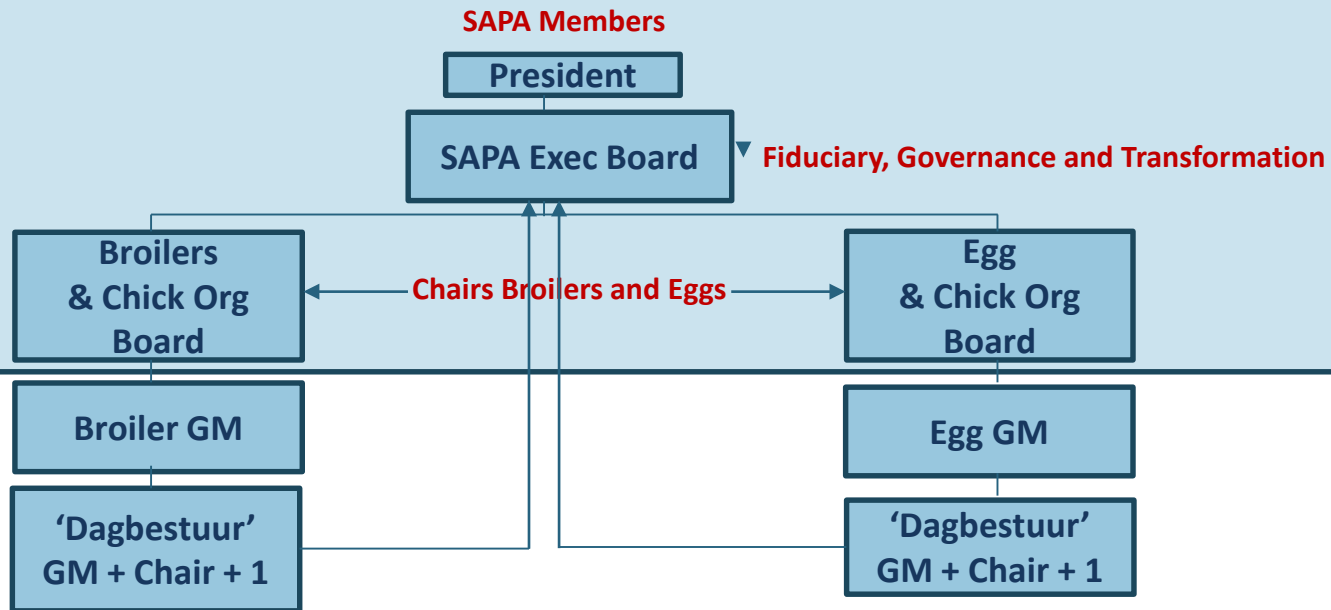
SAPA Members

President

SAPA Exec Board

Fiduciary, Governance and Transformation

Broilers & Chick Org Board

Chairs Broilers and Eggs

Egg & Chick Org Board

Broiler GM

Egg GM

‘Dagbestuur’ GM + Chair + 1

‘Dagbestuur’ GM + Chair + 1